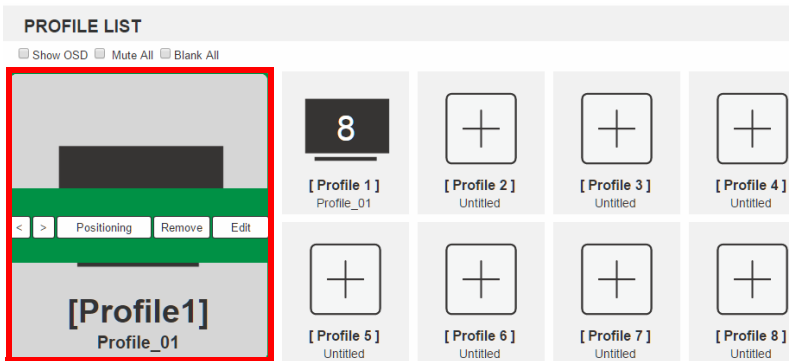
PROFILE LIST

Show OSD Mute All Blank All

< > Positioning Remove Edit

[Profile1]
Profile_01

8
[ Profile 1 ]
Profile_01

[ Profile 2 ]
Untitled

[ Profile 3 ]
Untitled

[ Profile 4 ]
Untitled

[ Profile 5 ]
Untitled

[ Profile 6 ]
Untitled

[ Profile 7 ]
Untitled

[ Profile 8 ]
Untitled